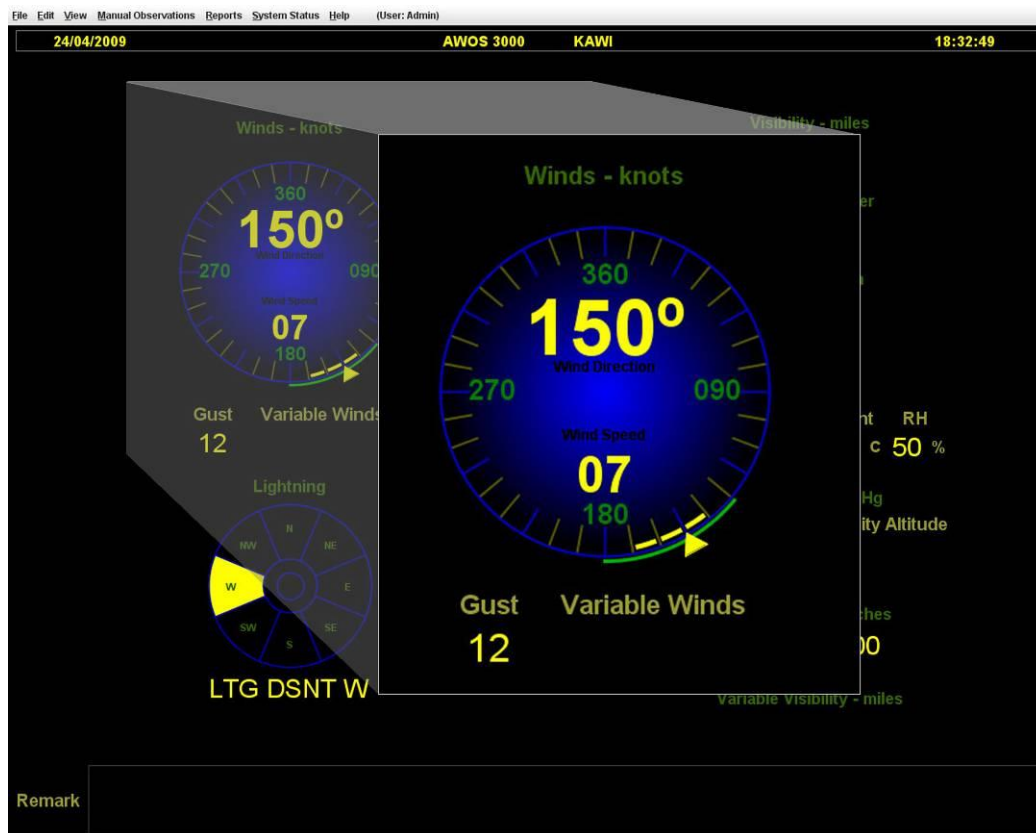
File Edit View Manual Observations Reports System Status Help (User: Admin)

24/04/2009 AWOS 3000 KAWI 18:32:49

Winds - knots

360

150º

Wind Direction

270

090

Wind Speed

07

180

Gust Variable Winds

12

Lightning

N NE NW W E SW SE S

LTG DSNT W

Visibility - miles

er

nt RH

c 50 %

Hg

ity Altitude

ches

)0

Variable Visibility - miles

Winds - knots

360

150º

Wind Direction

270

090

Wind Speed

07

180

Gust Variable Winds

12

Remark